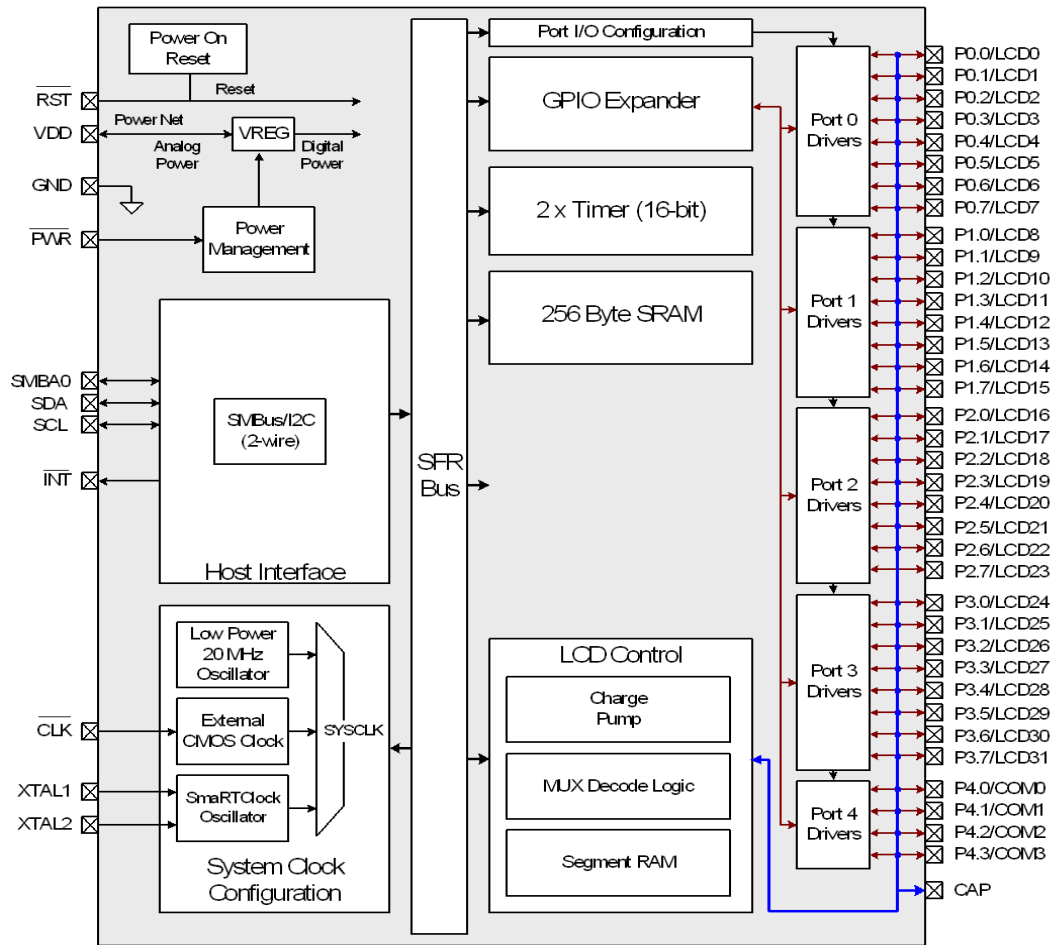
Power On Reset

Reset

$\overline{RST}$

VDD

Power Net

VREG

Analog Power

Digital Power

GND

$\overline{PWR}$

Power Management

SMBA0

SDA

SCL

SMBus/I2C (2-wire)

$\overline{INT}$

Host Interface

Low Power 20 MHz Oscillator

External CMOS Clock

SmaRTClock Oscillator

SYSCLK

$\overline{CLK}$

XTAL1

XTAL2

System Clock Configuration

SFR Bus

Port I/O Configuration

GPIO Expander

2 x Timer (16-bit)

256 Byte SRAM

LCD Control

Charge Pump

MUX Decode Logic

Segment RAM

Port 0 Drivers

Port 1 Drivers

Port 2 Drivers

Port 3 Drivers

Port 4 Drivers

P0.0/LCD0
P0.1/LCD1
P0.2/LCD2
P0.3/LCD3
P0.4/LCD4
P0.5/LCD5
P0.6/LCD6
P0.7/LCD7
P1.0/LCD8
P1.1/LCD9
P1.2/LCD10
P1.3/LCD11
P1.4/LCD12
P1.5/LCD13
P1.6/LCD14
P1.7/LCD15
P2.0/LCD16
P2.1/LCD17
P2.2/LCD18
P2.3/LCD19
P2.4/LCD20
P2.5/LCD21
P2.6/LCD22
P2.7/LCD23
P3.0/LCD24
P3.1/LCD25
P3.2/LCD26
P3.3/LCD27
P3.4/LCD28
P3.5/LCD29
P3.6/LCD30
P3.7/LCD31
P4.0/COM0
P4.1/COM1
P4.2/COM2
P4.3/COM3
CAP